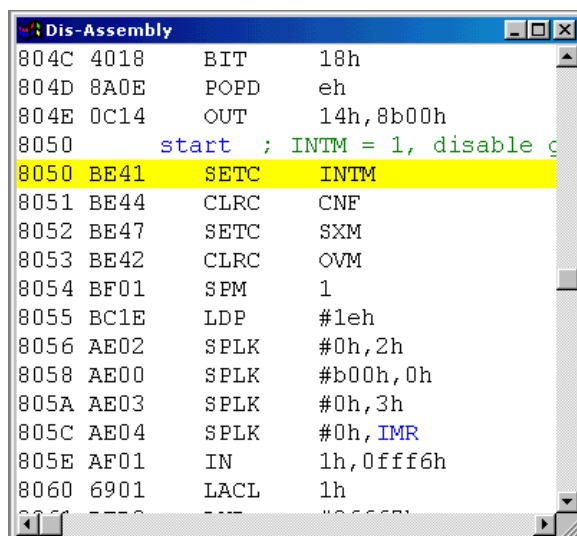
Dis-Assembly

804C 4018 BIT 18h
804D 8A0E POPD eh
804E 0C14 OUT 14h,8b00h
8050 start ; INTM = 1, disable g
8050 BE41 SETC INTM
8051 BE44 CLRC CNF
8052 BE47 SETC SXM
8053 BE42 CLRC OVM
8054 BF01 SPM 1
8055 BC1E LDP #1eh
8056 AE02 SPLK #0h,2h
8058 AE00 SPLK #b00h,0h
805A AE03 SPLK #0h,3h
805C AE04 SPLK #0h,IMR
805E AF01 IN 1h,0fff6h
8060 6901 LACL 1h
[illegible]